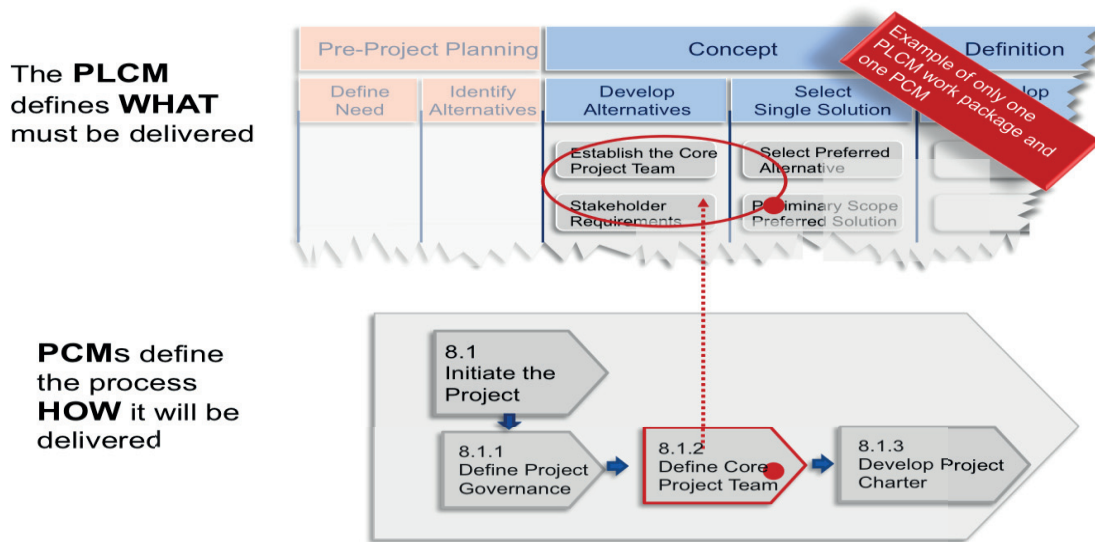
The **PLCM** defines **WHAT** must be delivered

| Pre-Project Planning | | Concept | | Definition |
|---|---|---|---|---|
| Define Need | Identify Alternatives | Develop Alternatives | Select Single Solution | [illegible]lop |
| | | Establish the Core Project Team | Select Preferred Alternative | |
| | | Stakeholder Requirements | Preliminary Scope Preferred Solution | |

Example of only one PLCM work package and one PCM

**PCM**s define the process **HOW** it will be delivered

8.1 Initiate the Project

8.1.1 Define Project Governance

8.1.2 Define Core Project Team

8.1.3 Develop Project Charter